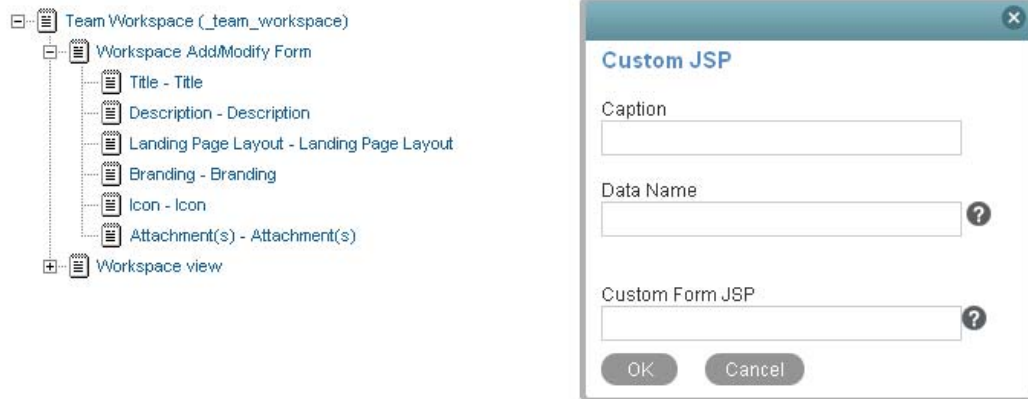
Team Workspace (_team_workspace)
Workspace Add/Modify Form
Title - Title
Description - Description
Landing Page Layout - Landing Page Layout
Branding - Branding
Icon - Icon
Attachment(s) - Attachment(s)
Workspace view

Custom JSP

Caption

Data Name

Custom Form JSP

OK Cancel